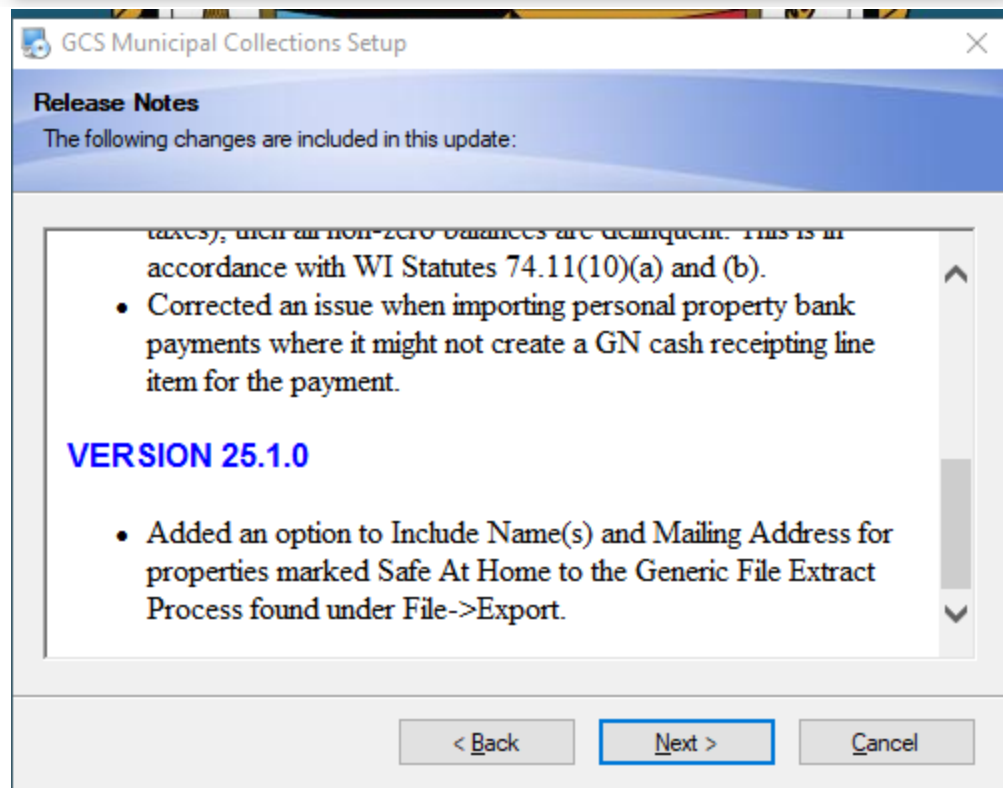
GCS Municipal Collections Setup

Release Notes
The following changes are included in this update:

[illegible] accordance with WI Statutes 74.11(10)(a) and (b).

• Corrected an issue when importing personal property bank payments where it might not create a GN cash receipting line item for the payment.

VERSION 25.1.0

• Added an option to Include Name(s) and Mailing Address for properties marked Safe At Home to the Generic File Extract Process found under File->Export.

< Back
Next >
Cancel